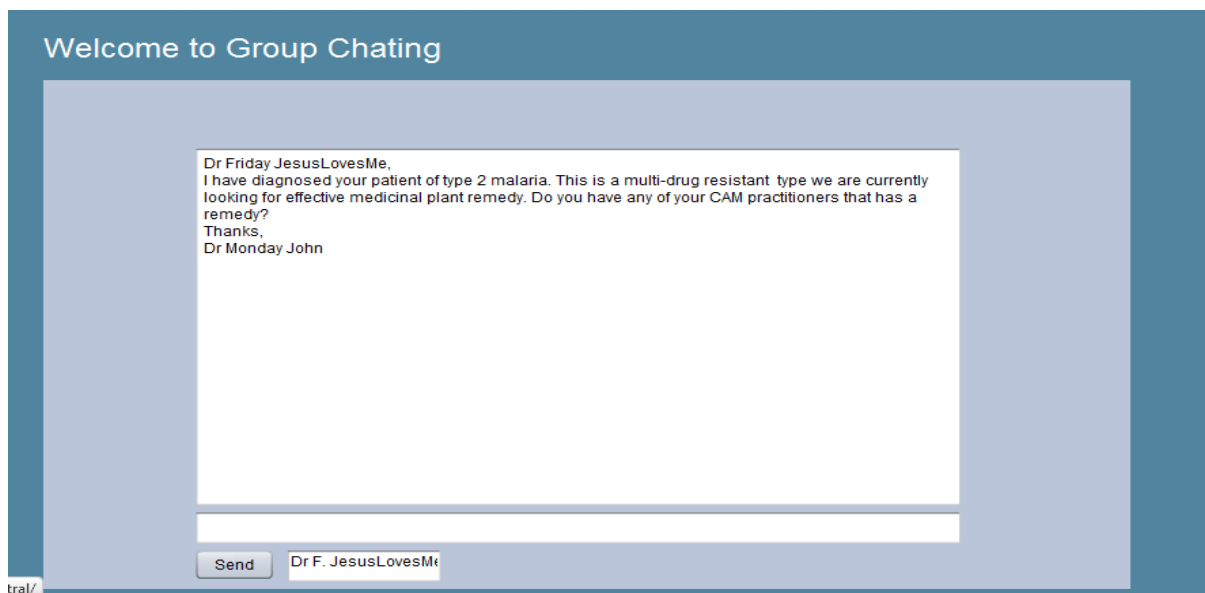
Welcome to Group Chating

Dr Friday JesusLovesMe,
I have diagnosed your patient of type 2 malaria. This is a multi-drug resistant type we are currently looking for effective medicinal plant remedy. Do you have any of your CAM practitioners that has a remedy?
Thanks,
Dr Monday John

Send

Dr F. JesusLovesMe

tral/